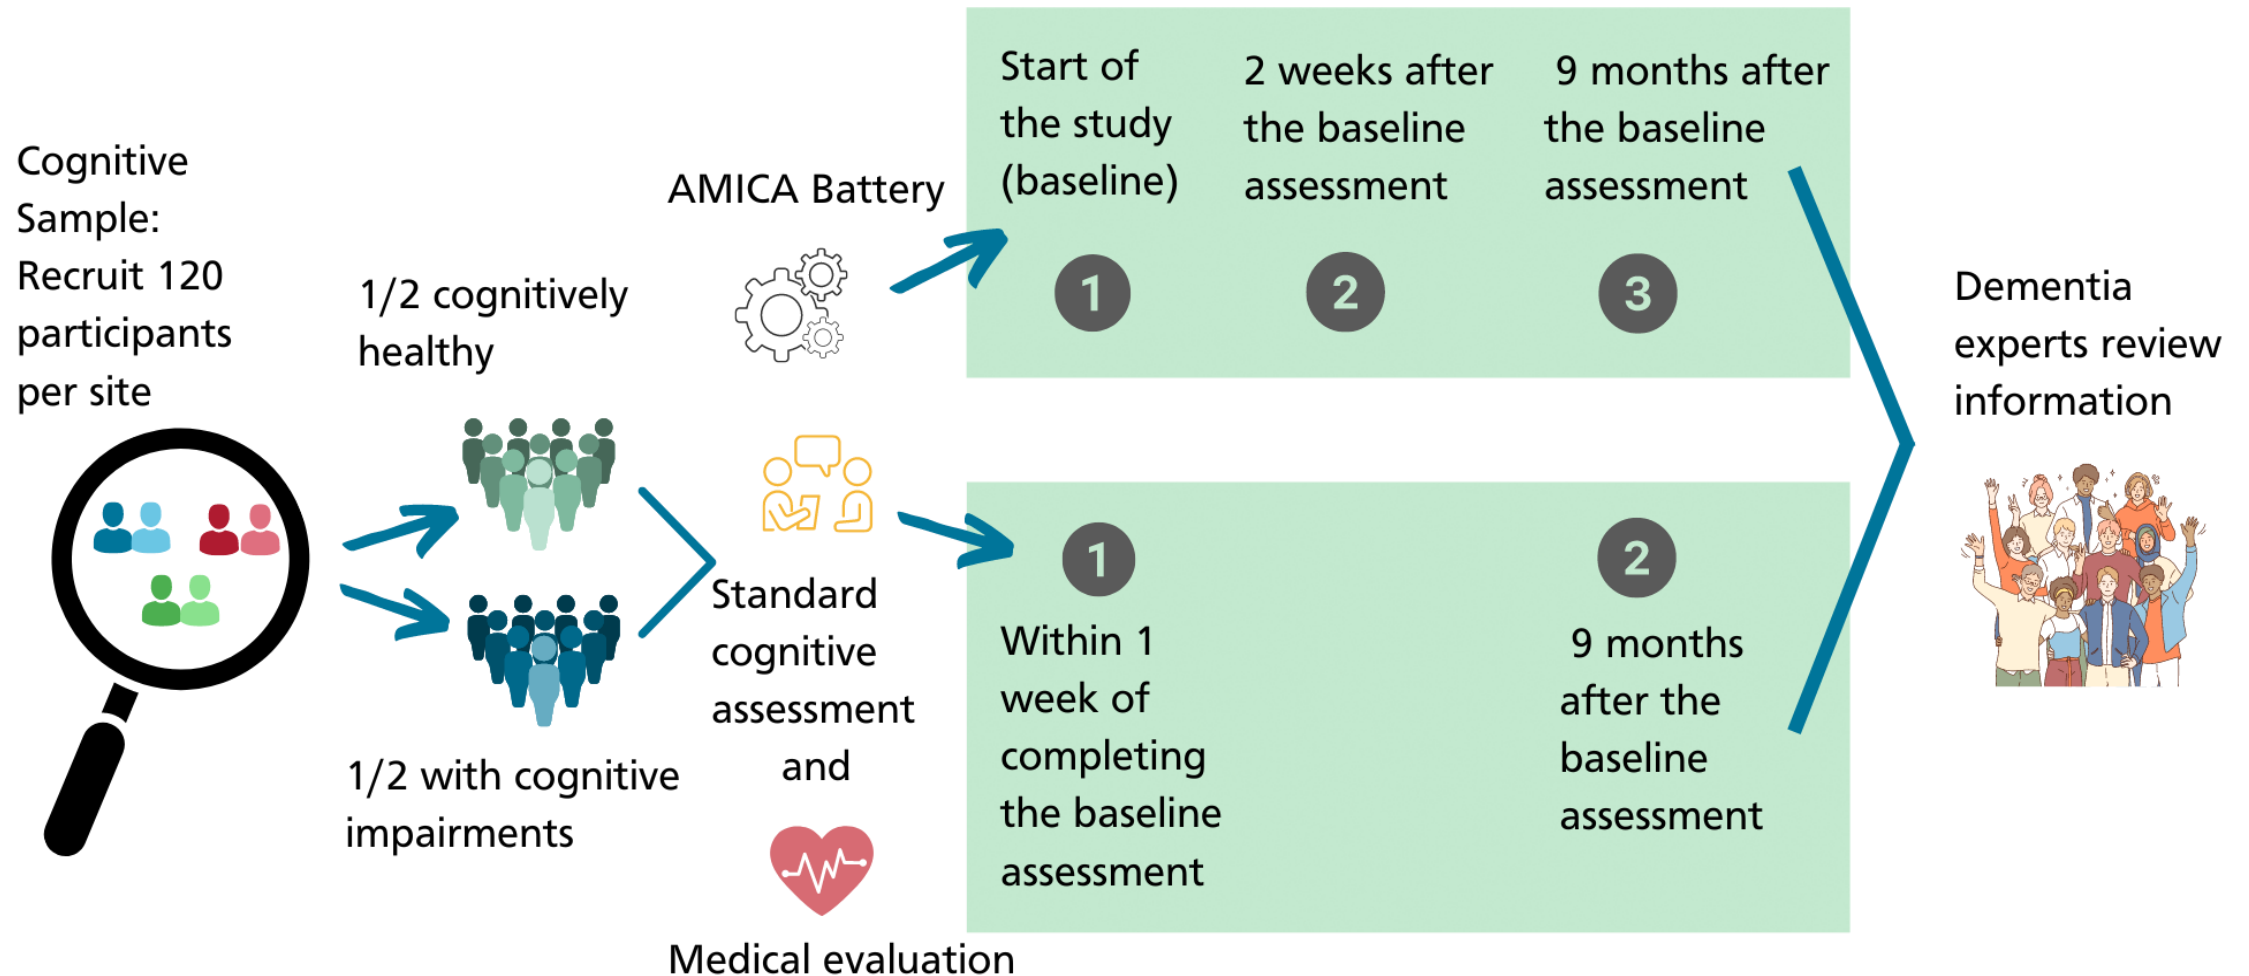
Cognitive Sample: Recruit 120 participants per site

1/2 cognitively healthy

1/2 with cognitive impairments

AMICA Battery

Start of the study (baseline)

1

2 weeks after the baseline assessment

2

9 months after the baseline assessment

3

Standard cognitive assessment and

Medical evaluation

1

Within 1 week of completing the baseline assessment

2

9 months after the baseline assessment

Dementia experts review information